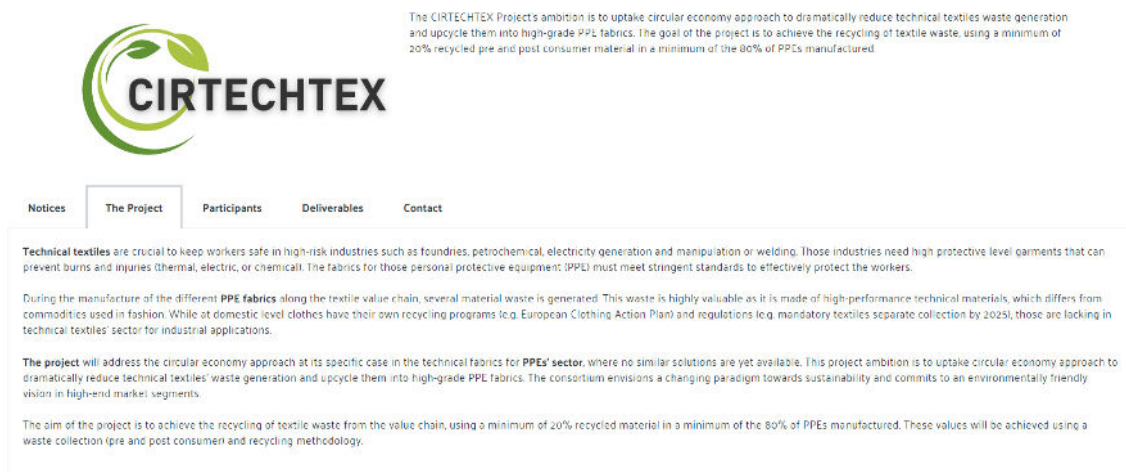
CIRTECHTEX

The CIRTECHTEX Project's ambition is to uptake circular economy approach to dramatically reduce technical textiles waste generation and upcycle them into high-grade PPE fabrics. The goal of the project is to achieve the recycling of textile waste, using a minimum of 20% recycled pre and post consumer material in a minimum of the 80% of PPEs manufactured.

Notices The Project Participants Deliverables Contact

Technical textiles are crucial to keep workers safe in high-risk industries such as foundries, petrochemical, electricity generation and manipulation or welding. Those industries need high protective level garments that can prevent burns and injuries (thermal, electric, or chemical). The fabrics for those personal protective equipment (PPE) must meet stringent standards to effectively protect the workers.

During the manufacture of the different PPE fabrics along the textile value chain, several material waste is generated. This waste is highly valuable as it is made of high-performance technical materials, which differs from commodities used in fashion. While at domestic level clothes have their own recycling programs (e.g. European Clothing Action Plan) and regulations (e.g. mandatory textiles separate collection by 2025), those are lacking in technical textiles' sector for industrial applications.

The project will address the circular economy approach at its specific case in the technical fabrics for PPEs' sector, where no similar solutions are yet available. This project ambition is to uptake circular economy approach to dramatically reduce technical textiles' waste generation and upcycle them into high-grade PPE fabrics. The consortium envisions a changing paradigm towards sustainability and commits to an environmentally friendly vision in high-end market segments.

The aim of the project is to achieve the recycling of textile waste from the value chain, using a minimum of 20% recycled material in a minimum of the 80% of PPEs manufactured. These values will be achieved using a waste collection (pre and post consumer) and recycling methodology.